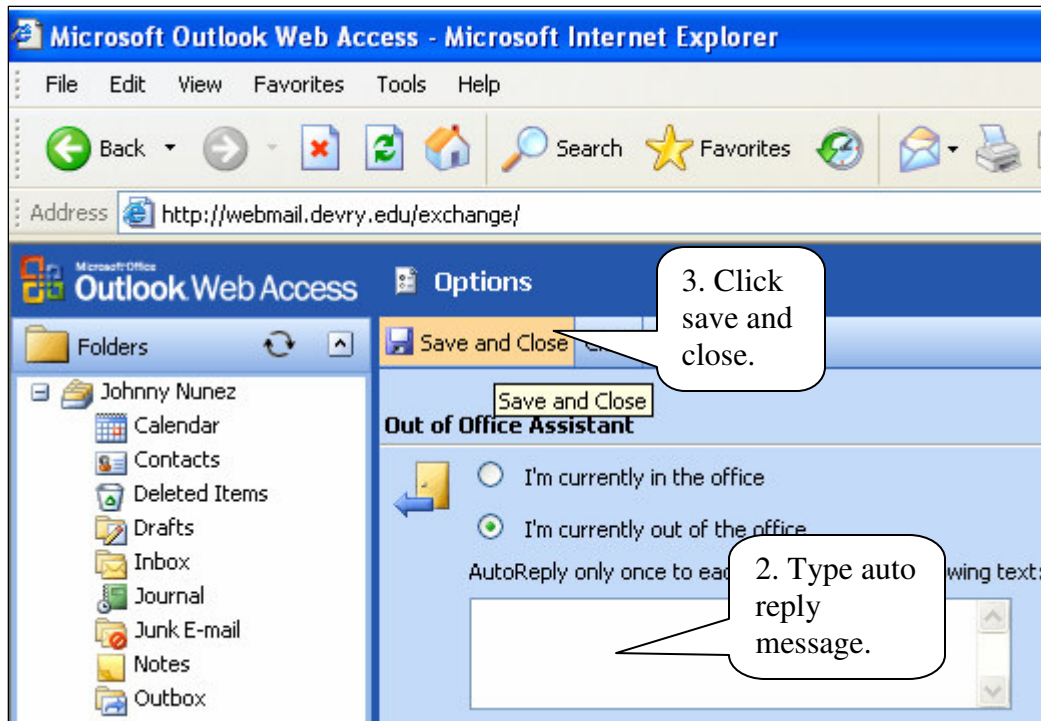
Microsoft Outlook Web Access - Microsoft Internet Explorer

File Edit View Favorites Tools Help

Back Search Favorites

Address http://webmail.devry.edu/exchange/

Microsoft Office Outlook Web Access

Options

3. Click save and close.

Folders

Save and Close

Save and Close

Johnny Nunez

Calendar

Contacts

Deleted Items

Drafts

Inbox

Journal

Junk E-mail

Notes

Outbox

Out of Office Assistant

I'm currently in the office

I'm currently out of the office

AutoReply only once to eac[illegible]wing text:

2. Type auto reply message.